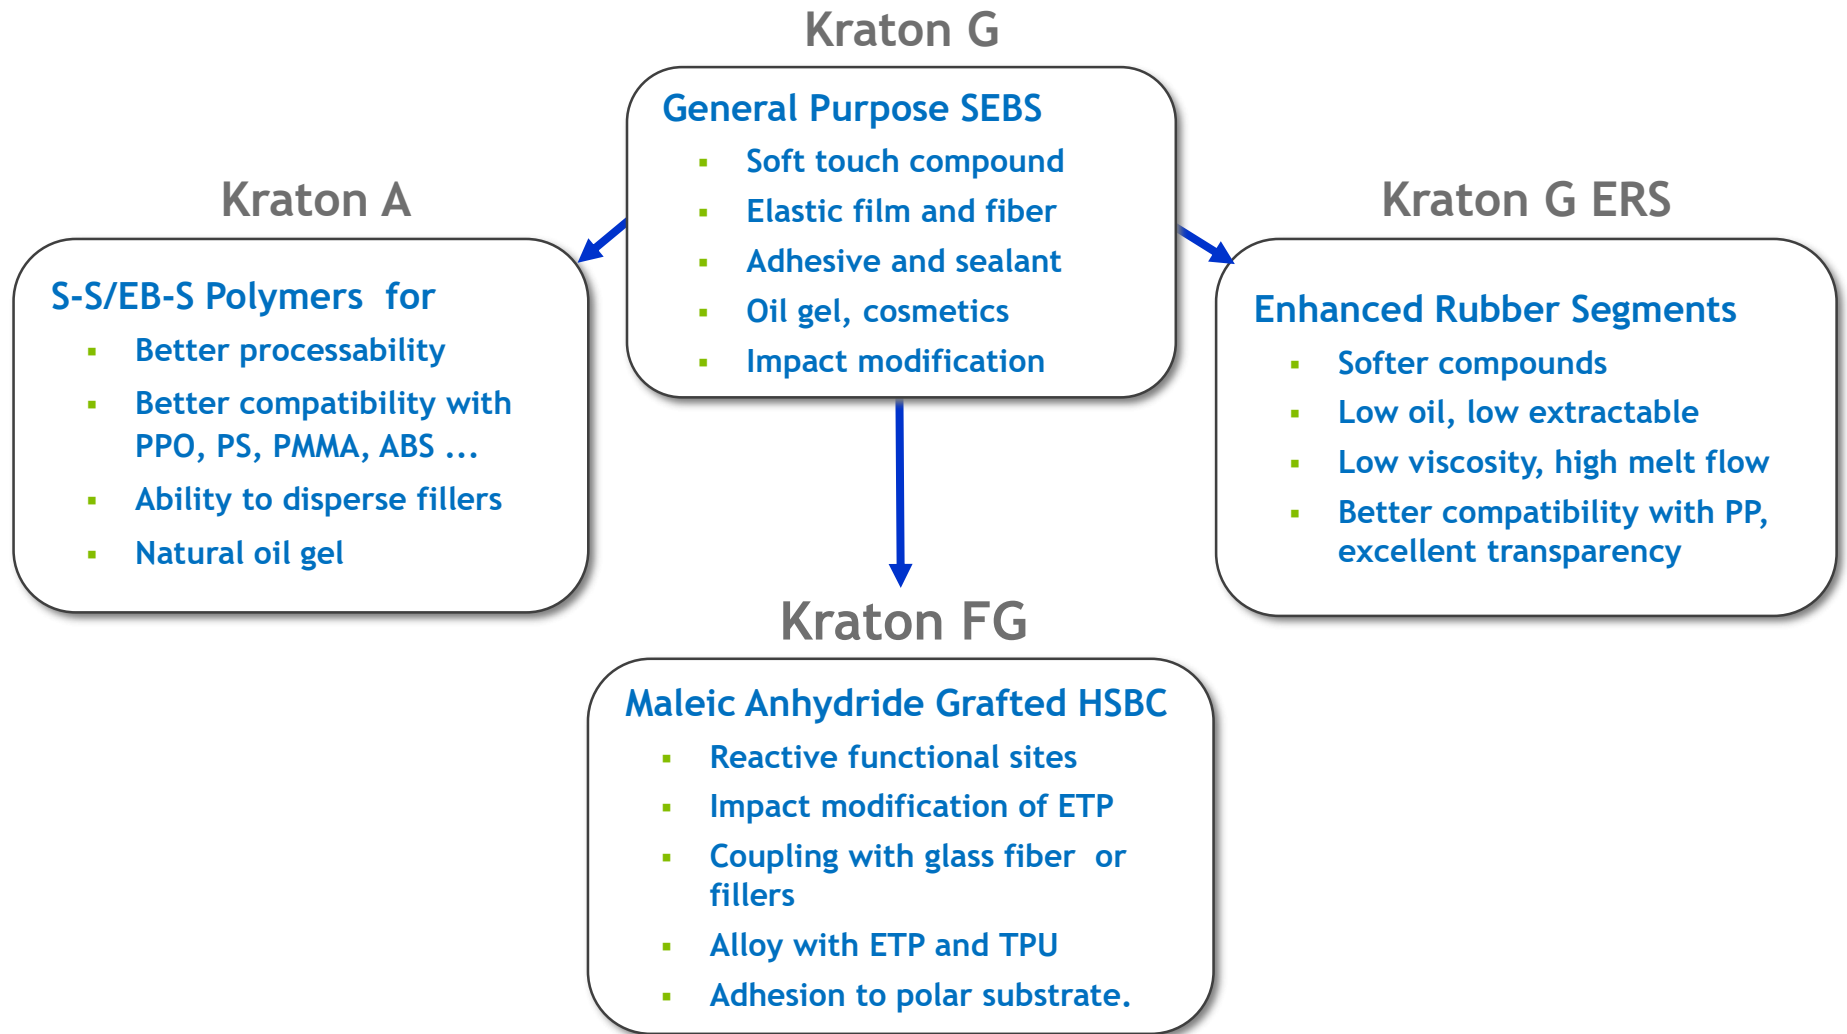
Kraton G

General Purpose SEBS
- Soft touch compound
- Elastic film and fiber
- Adhesive and sealant
- Oil gel, cosmetics
- Impact modification

Kraton A

S-S/EB-S Polymers for
- Better processability
- Better compatibility with PPO, PS, PMMA, ABS ...
- Ability to disperse fillers
- Natural oil gel

Kraton G ERS

Enhanced Rubber Segments
- Softer compounds
- Low oil, low extractable
- Low viscosity, high melt flow
- Better compatibility with PP, excellent transparency

Kraton FG

Maleic Anhydride Grafted HSBC
- Reactive functional sites
- Impact modification of ETP
- Coupling with glass fiber or fillers
- Alloy with ETP and TPU
- Adhesion to polar substrate.